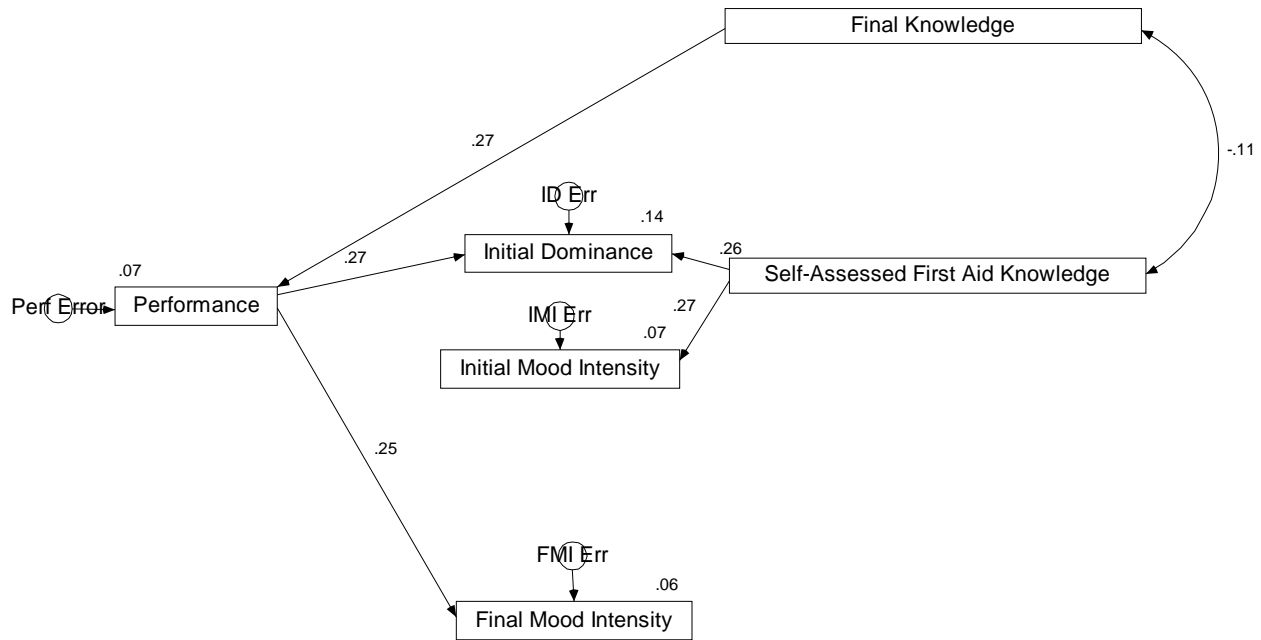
Final Knowledge

.27

-.11

ID Err

.14

.07

.27

Initial Dominance

.26

Self-Assessed First Aid Knowledge

Perf Error

Performance

IMI Err

.27

.07

Initial Mood Intensity

.25

FMI Err

.06

Final Mood Intensity